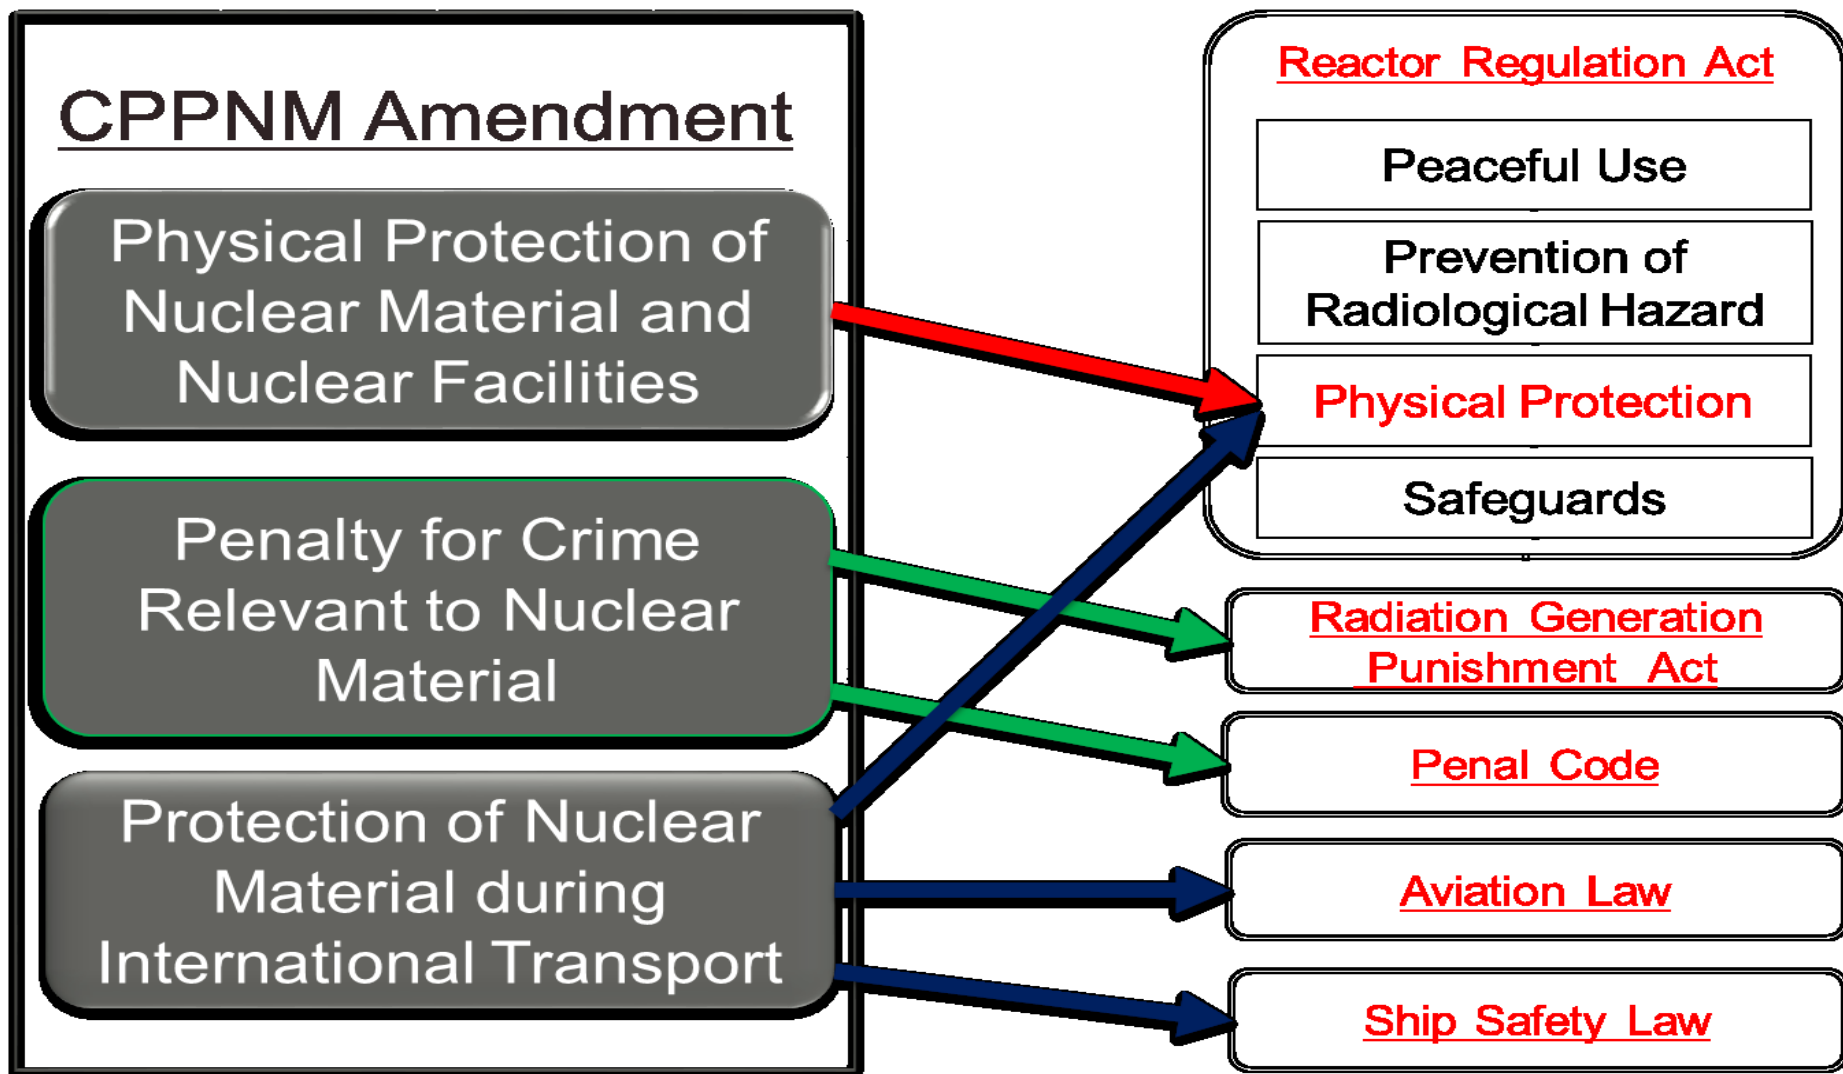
CPPNM Amendment

Physical Protection of Nuclear Material and Nuclear Facilities

Penalty for Crime Relevant to Nuclear Material

Protection of Nuclear Material during International Transport

Reactor Regulation Act

Peaceful Use

Prevention of Radiological Hazard

Physical Protection

Safeguards

Radiation Generation Punishment Act

Penal Code

Aviation Law

Ship Safety Law